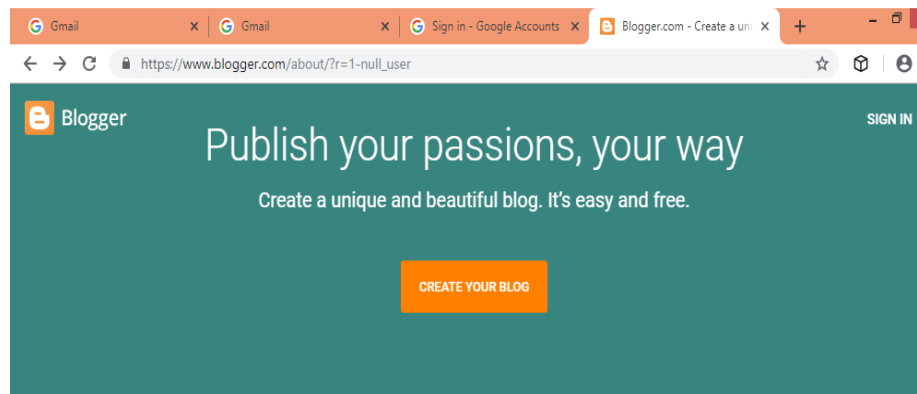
Gmail

Gmail

Sign in - Google Accounts

Blogger.com - Create a uni

https://www.blogger.com/about/?r=1-null_user

Blogger

SIGN IN

Publish your passions, your way

Create a unique and beautiful blog. It's easy and free.

CREATE YOUR BLOG